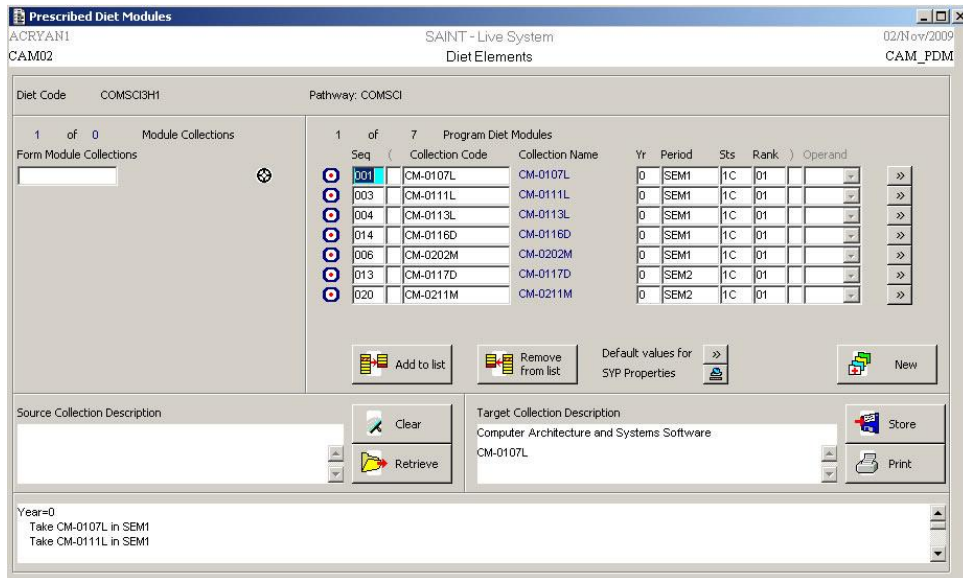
Prescribed Diet Modules

ACRYAN1
SAINT - Live System
02/Nov/2009
CAM02
Diet Elements
CAM_PDM

Diet Code COMSCI3H1
Pathway: COMSCI

1 of 0 Module Collections
Form Module Collections

1 of 7 Program Diet Modules

| Seq | ( | Collection Code | Collection Name | Yr | Period | Sts | Rank | ) | Operand | |
|---|---|---|---|---|---|---|---|---|---|---|
| 001 | | CM-0107L | CM-0107L | 0 | SEM1 | 1C | 01 | | | » |
| 003 | | CM-0111L | CM-0111L | 0 | SEM1 | 1C | 01 | | | » |
| 004 | | CM-0113L | CM-0113L | 0 | SEM1 | 1C | 01 | | | » |
| 014 | | CM-0116D | CM-0116D | 0 | SEM1 | 1C | 01 | | | » |
| 006 | | CM-0202M | CM-0202M | 0 | SEM1 | 1C | 01 | | | » |
| 013 | | CM-0117D | CM-0117D | 0 | SEM2 | 1C | 01 | | | » |
| 020 | | CM-0211M | CM-0211M | 0 | SEM2 | 1C | 01 | | | » |

Add to list
Remove from list
Default values for SYP Properties »
New

Source Collection Description
Clear
Retrieve

Target Collection Description
Computer Architecture and Systems Software
CM-0107L
Store
Print

Year=0
Take CM-0107L in SEM1
Take CM-0111L in SEM1